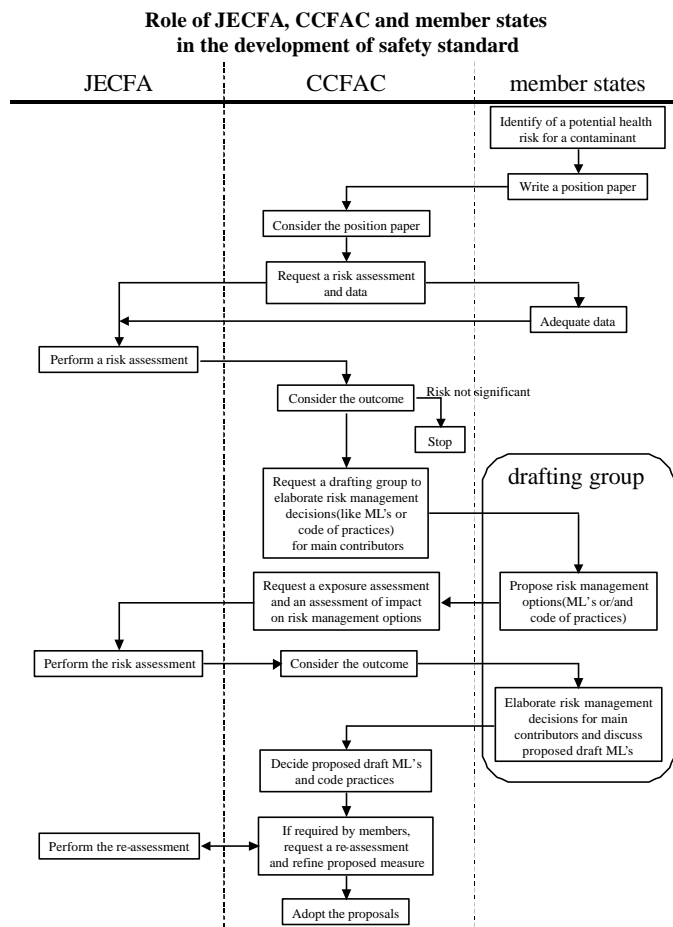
Role of JECFA, CCFAC and member states in the development of safety standard

JECFA

CCFAC

member states

Identify of a potential health risk for a contaminant

Write a position paper

Consider the position paper

Request a risk assessment and data

Adequate data

Perform a risk assessment

Consider the outcome

Risk not significant

Stop

drafting group

Request a drafting group to elaborate risk management decisions(like ML's or code of practices) for main contributors

Propose risk management options(ML's or/and code of practices)

Request a exposure assessment and an assessment of impact on risk management options

Perform the risk assessment

Consider the outcome

Elaborate risk management decisions for main contributors and discuss proposed draft ML's

Decide proposed draft ML's and code practices

Perform the re-assessment

If required by members, request a re-assessment and refine proposed measure

Adopt the proposals